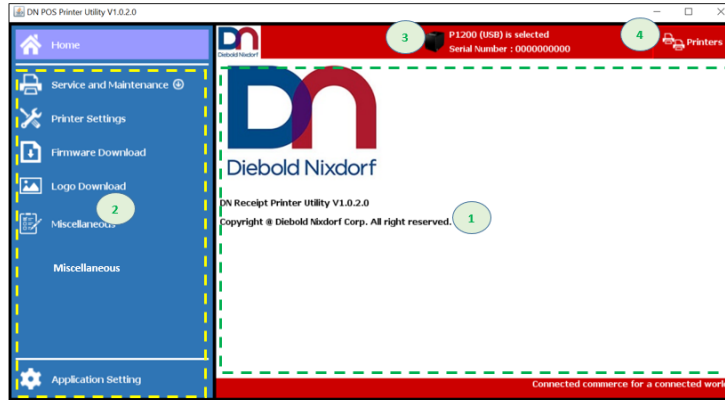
DN POS Printer Utility V1.0.2.0

Home

Service and Maintenance

Printer Settings

Firmware Download

Logo Download

2

Miscellaneous

Miscellaneous

Application Setting

Diebold Nixdorf

3

P1200 (USB) is selected
Serial Number : 0000000000

4

Printers

DN

Diebold Nixdorf

DN Receipt Printer Utility V1.0.2.0

Copyright @ Diebold Nixdorf Corp. All right reserved.

1

Connected commerce for a connected worl